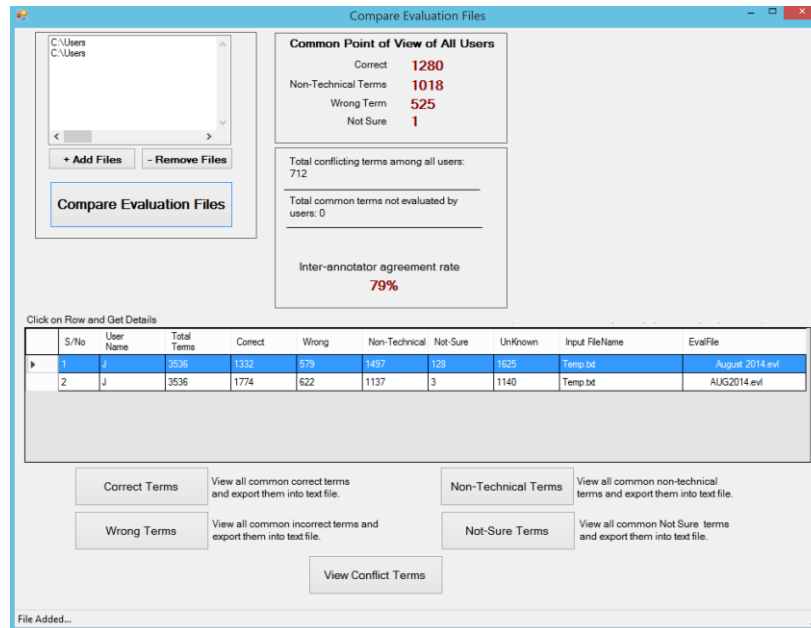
Compare Evaluation Files

C:\Users
C:\Users

+ Add Files
- Remove Files

Compare Evaluation Files

Common Point of View of All Users
Correct 1280
Non-Technical Terms 1018
Wrong Term 525
Not Sure 1

Total conflicting terms among all users: 712

Total common terms not evaluated by users: 0

Inter-annotator agreement rate
79%

Click on Row and Get Details

| S/No | User Name | Total Terms | Correct | Wrong | Non-Technical | Not-Sure | UnKnown | Input FileName | EvalFile |
|---|---|---|---|---|---|---|---|---|---|
| 1 | J | 3536 | 1332 | 579 | 1497 | 128 | 1625 | Temp.txt | August 2014.evl |
| 2 | J | 3536 | 1774 | 622 | 1137 | 3 | 1140 | Temp.txt | AUG2014.evl |

Correct Terms
View all common correct terms and export them into text file.

Non-Technical Terms
View all common non-technical terms and export them into text file.

Wrong Terms
View all common incorrect terms and export them into text file.

Not-Sure Terms
View all common Not Sure terms and export them into text file.

View Conflict Terms

File Added...